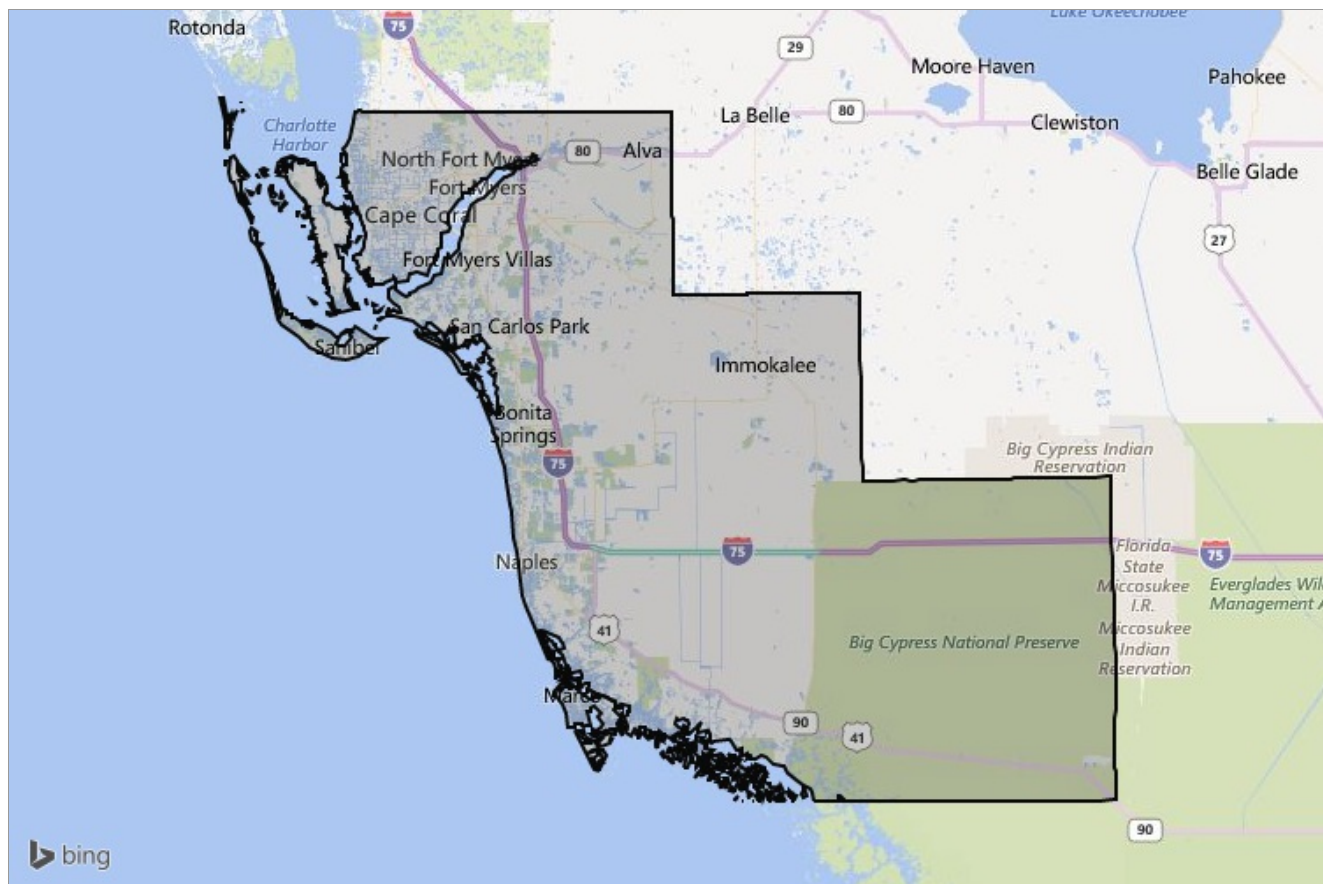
Lake Okeechobee
Rotonda
75
29
Moore Haven
Pahokee
La Belle
80
Clewiston
Charlotte Harbor
North Fort Myers
80
Alva
Belle Glade
Fort Myers
Cape Coral
27
Fort Myers Villas
San Carlos Park
Sanibel
Immokalee
Bonita Springs
Big Cypress Indian Reservation
75
Florida State
75
Miccosukee I.R.
Everglades Wil
Management A
Naples
75
Miccosukee Indian Reservation
41
Big Cypress National Preserve
Marco
90
41
90
bing